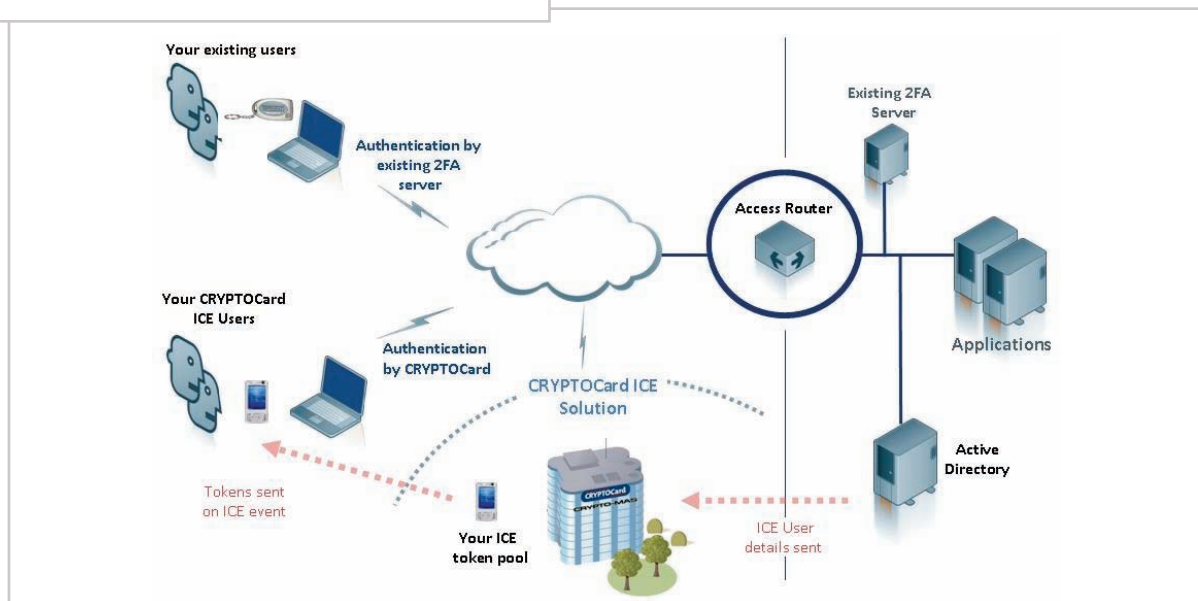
Your existing users

Authentication by existing 2FA server

Existing 2FA Server

Access Router

Your CRYPTOCard ICE Users

Authentication by CRYPTOCard

Applications

CRYPTOCard ICE Solution

Active Directory

CRYPTOCard

CRYPTO-MAS

Tokens sent on ICE event

Your ICE token pool

ICE User details sent